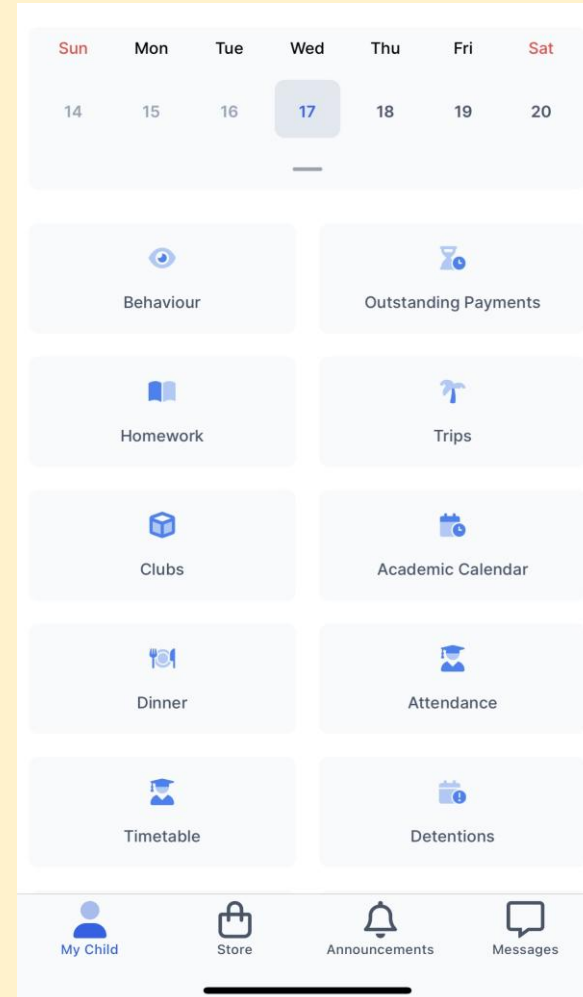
| Sun | Mon | Tue | Wed | Thu | Fri | Sat |
|---|---|---|---|---|---|---|
| 14 | 15 | 16 | 17 | 18 | 19 | 20 |

Behaviour

Outstanding Payments

Homework

Trips

Clubs

Academic Calendar

Dinner

Attendance

Timetable

Detentions

My Child

Store

Announcements

Messages